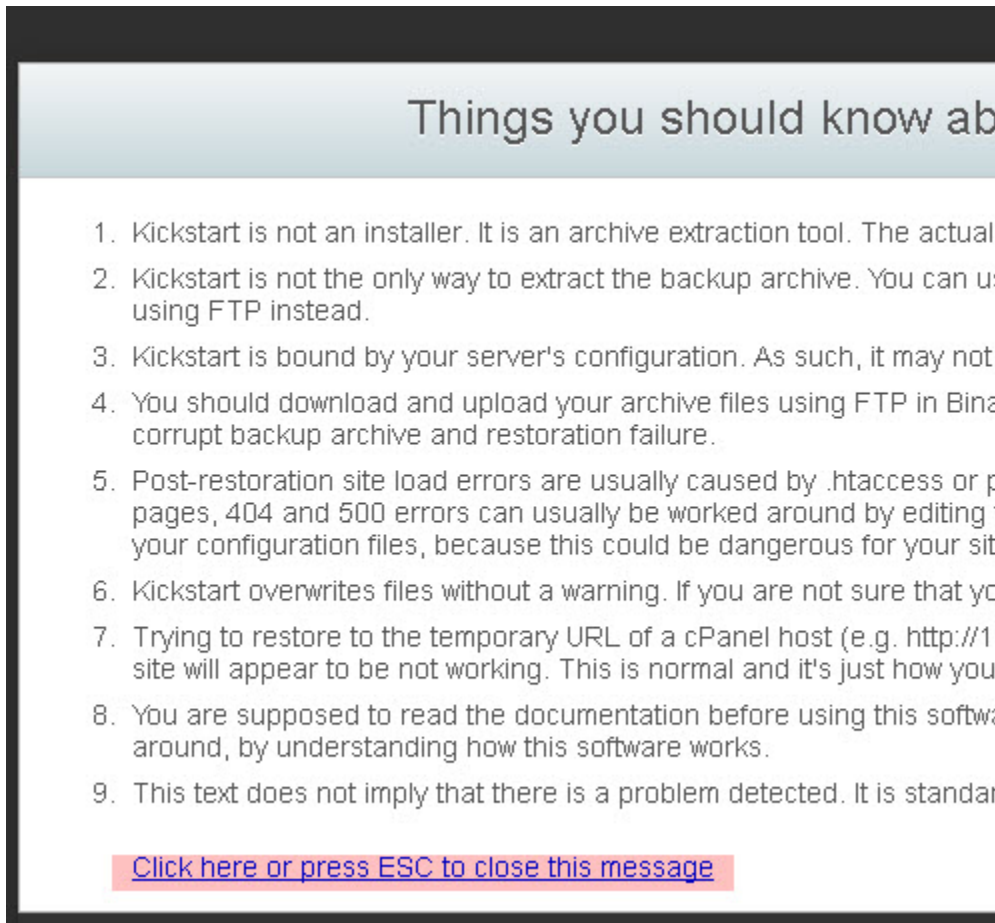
Things you should know ab

1. Kickstart is not an installer. It is an archive extraction tool. The actual

2. Kickstart is not the only way to extract the backup archive. You can us using FTP instead.

3. Kickstart is bound by your server's configuration. As such, it may not

4. You should download and upload your archive files using FTP in Bina corrupt backup archive and restoration failure.

5. Post-restoration site load errors are usually caused by .htaccess or p pages, 404 and 500 errors can usually be worked around by editing your configuration files, because this could be dangerous for your sit

6. Kickstart overwrites files without a warning. If you are not sure that yo

7. Trying to restore to the temporary URL of a cPanel host (e.g. http://1 site will appear to be not working. This is normal and it's just how you

8. You are supposed to read the documentation before using this softwa around, by understanding how this software works.

9. This text does not imply that there is a problem detected. It is standar

Click here or press ESC to close this message